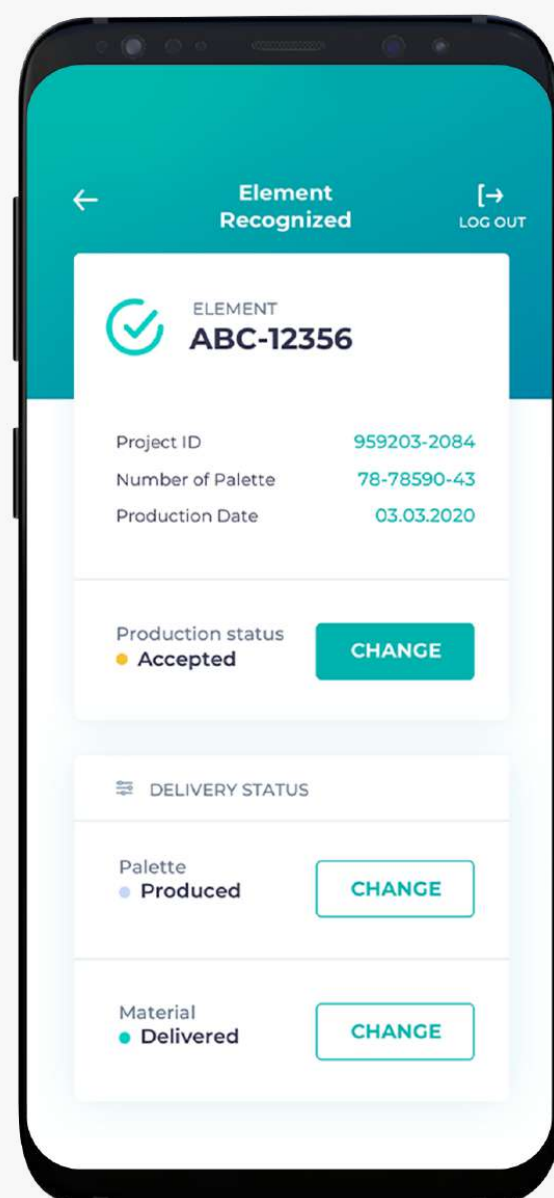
←

Element Recognized

[→
LOG OUT

ELEMENT
ABC-12356

Project ID 959203-2084
Number of Palette 78-78590-43
Production Date 03.03.2020

Production status
Accepted

CHANGE

DELIVERY STATUS

Palette
Produced

CHANGE

Material
Delivered

CHANGE